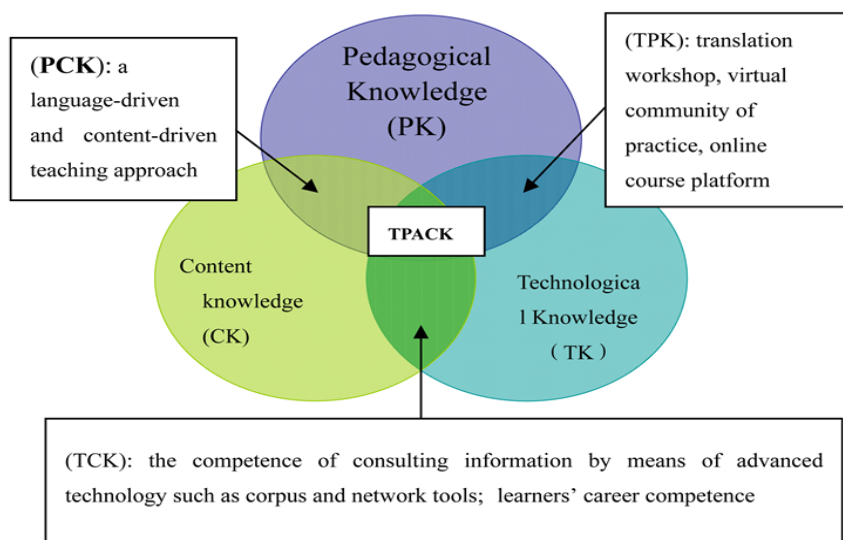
(PCK): a language-driven and content-driven teaching approach

Pedagogical Knowledge (PK)

(TPK): translation workshop, virtual community of practice, online course platform

TPACK

Content knowledge (CK)

Technologica l Knowledge （TK）

(TCK): the competence of consulting information by means of advanced technology such as corpus and network tools; learners' career competence